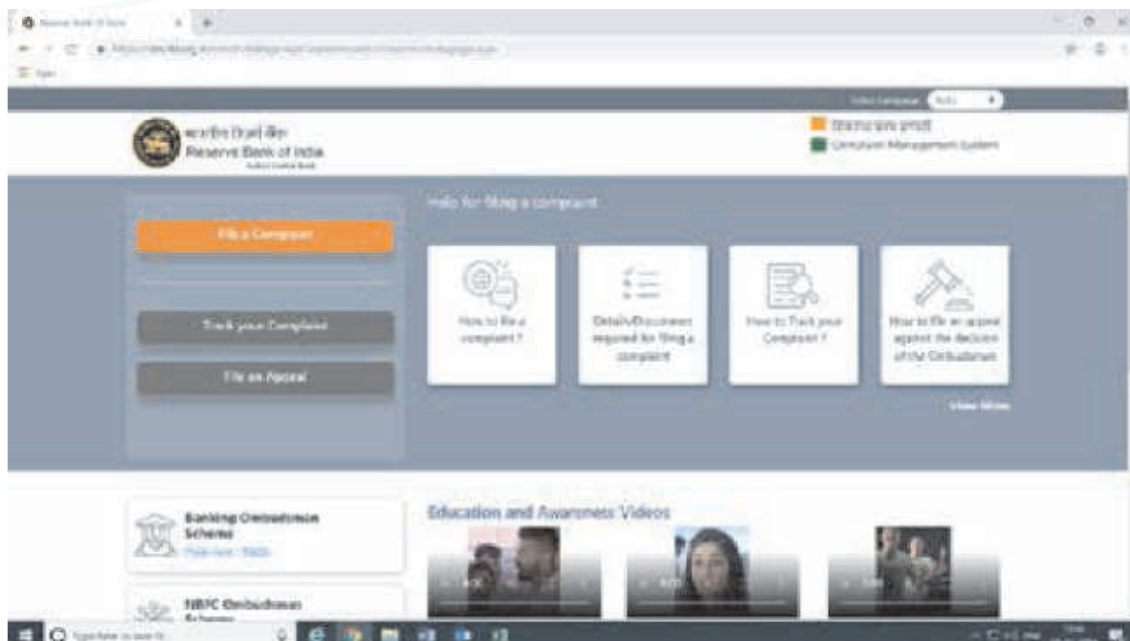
Reserve Bank Of India

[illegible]

Select Language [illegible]

भारतीय रिज़र्व बैंक
Reserve Bank of India
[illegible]

शिकायत प्रबंधन प्रणाली
Complaint Management System

Help for filing a complaint

File a Complaint

Track your Complaint

File an Appeal

How to file a complaint ?

Details/Documents required for filing a complaint

How to Track your Complaint ?

How to file an appeal against the decision of the Ombudsman

View More

Banking Ombudsman Scheme
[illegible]

NBFC Ombudsman Scheme

Education and Awareness Videos

Type here to search